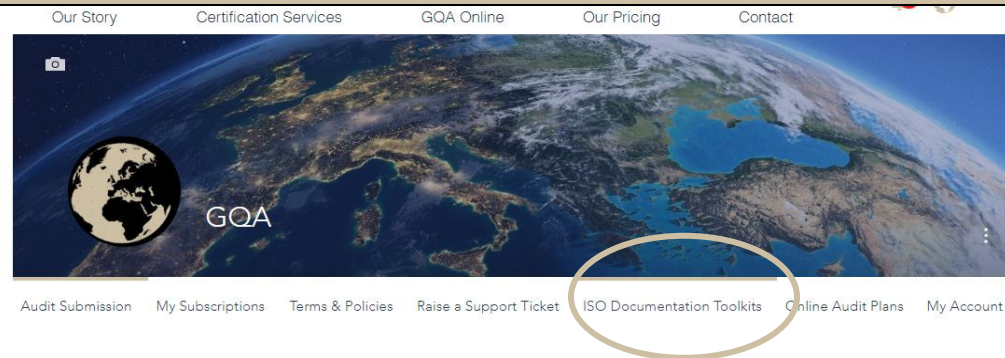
Our Story Certification Services GQA Online Our Pricing Contact

GQA

Audit Submission My Subscriptions Terms & Policies Raise a Support Ticket ISO Documentation Toolkits Online Audit Plans My Account